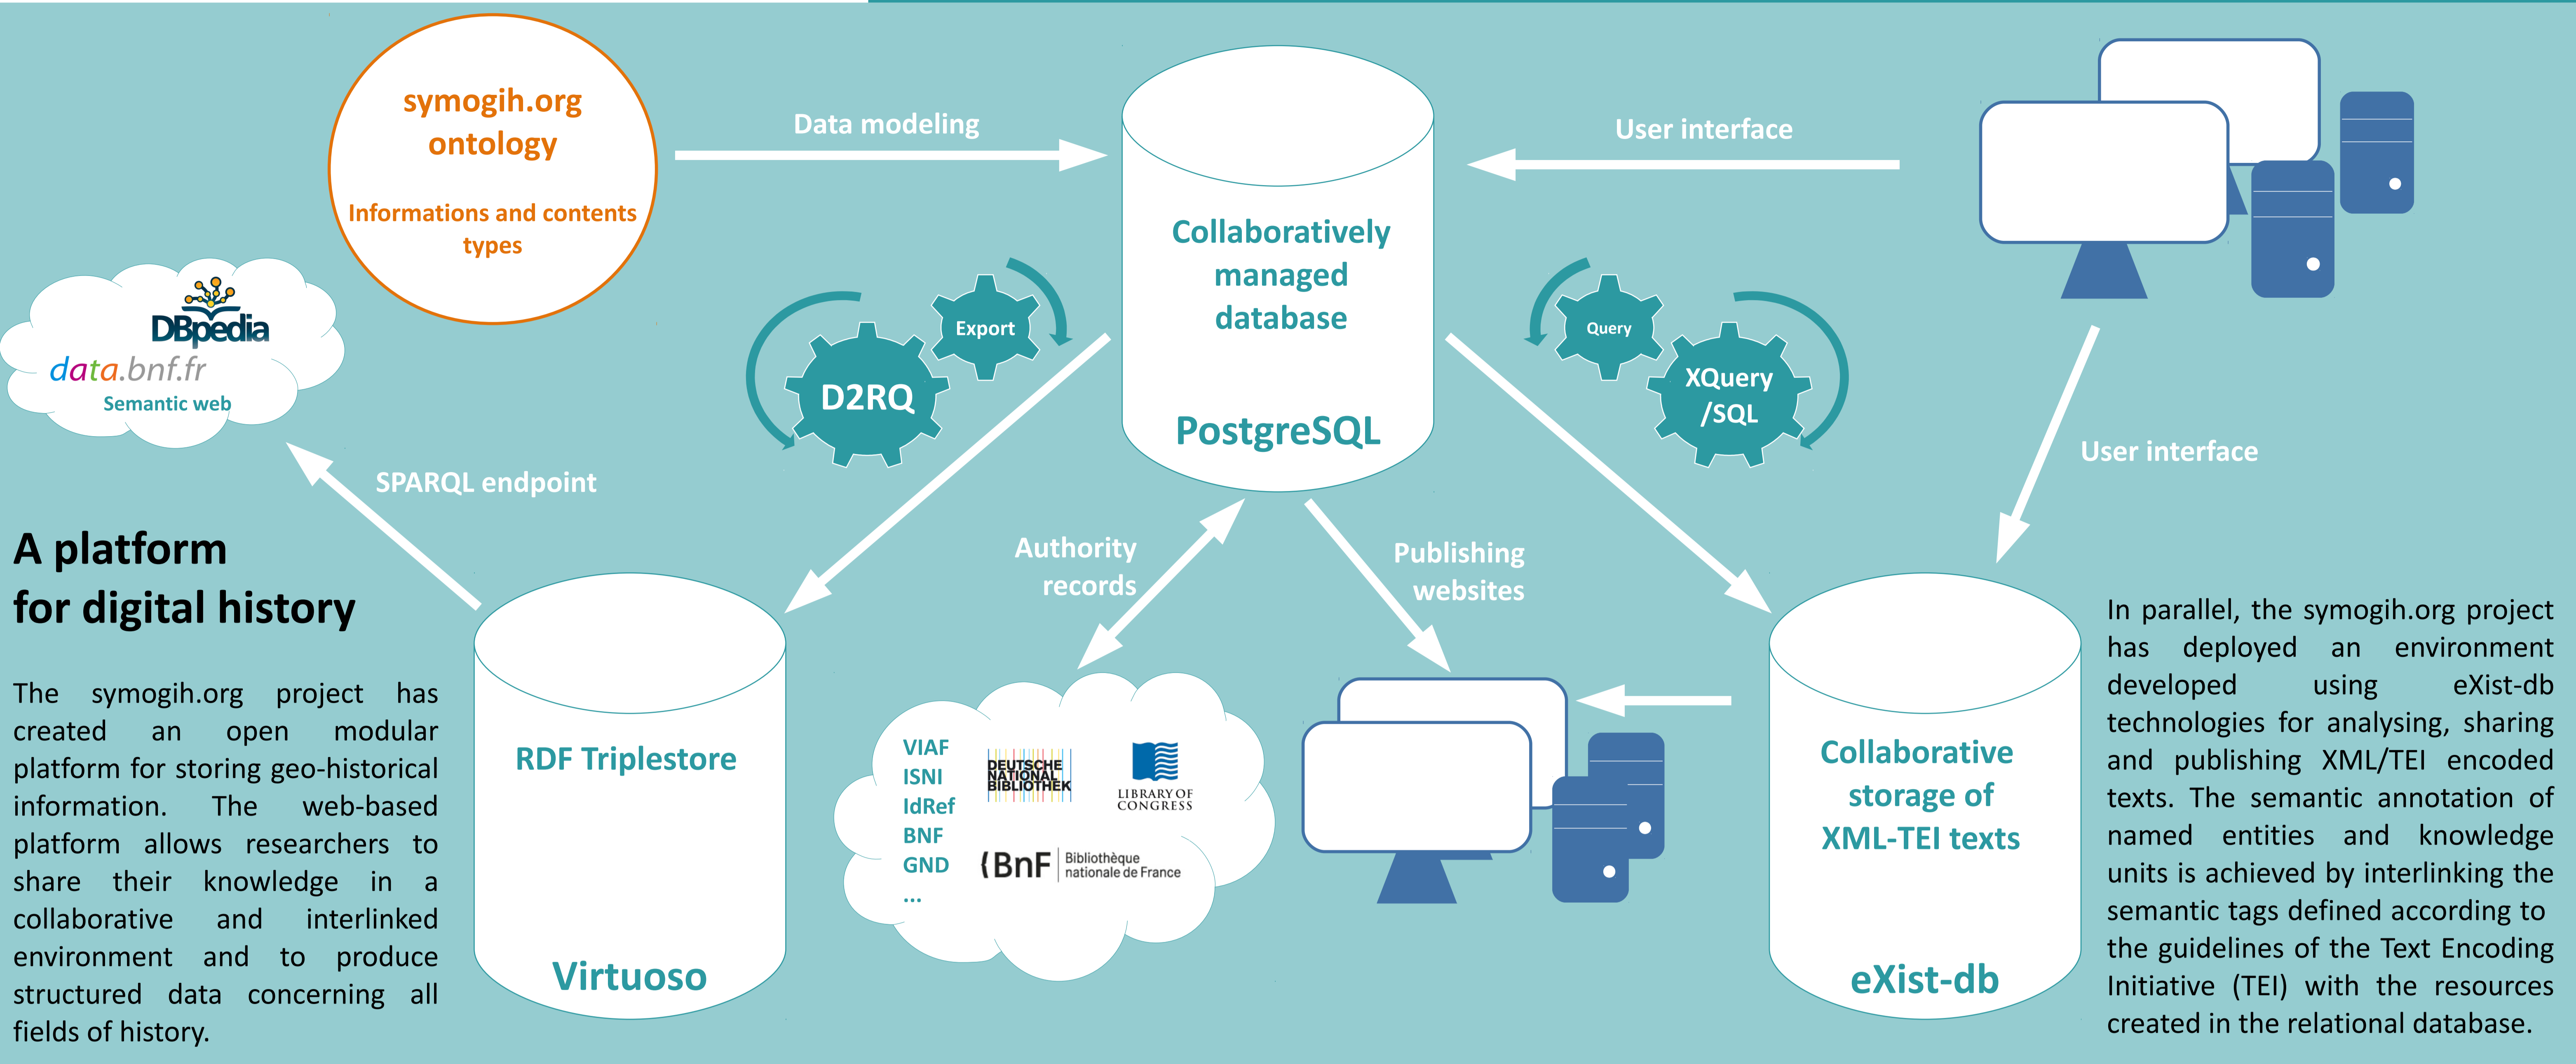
symogih.org ontology

Informations and contents types

Data modeling

User interface

Collaboratively managed database

PostgreSQL

DBpedia

data.bnf.fr

Semantic web

Export

D2RQ

Query

XQuery /SQL

SPARQL endpoint

User interface

A platform for digital history

The symogih.org project has created an open modular platform for storing geo-historical information. The web-based platform allows researchers to share their knowledge in a collaborative and interlinked environment and to produce structured data concerning all fields of history.

Authority records

Publishing websites

RDF Triplestore

Virtuoso

VIAF
ISNI
IdRef
BNF
GND
...

DEUTSCHE NATIONAL BIBLIOTHEK

LIBRARY OF CONGRESS

BnF Bibliothèque nationale de France

Collaborative storage of XML-TEI texts

eXist-db

In parallel, the symogih.org project has deployed an environment developed using eXist-db technologies for analysing, sharing and publishing XML/TEI encoded texts. The semantic annotation of named entities and knowledge units is achieved by interlinking the semantic tags defined according to the guidelines of the Text Encoding Initiative (TEI) with the resources created in the relational database.